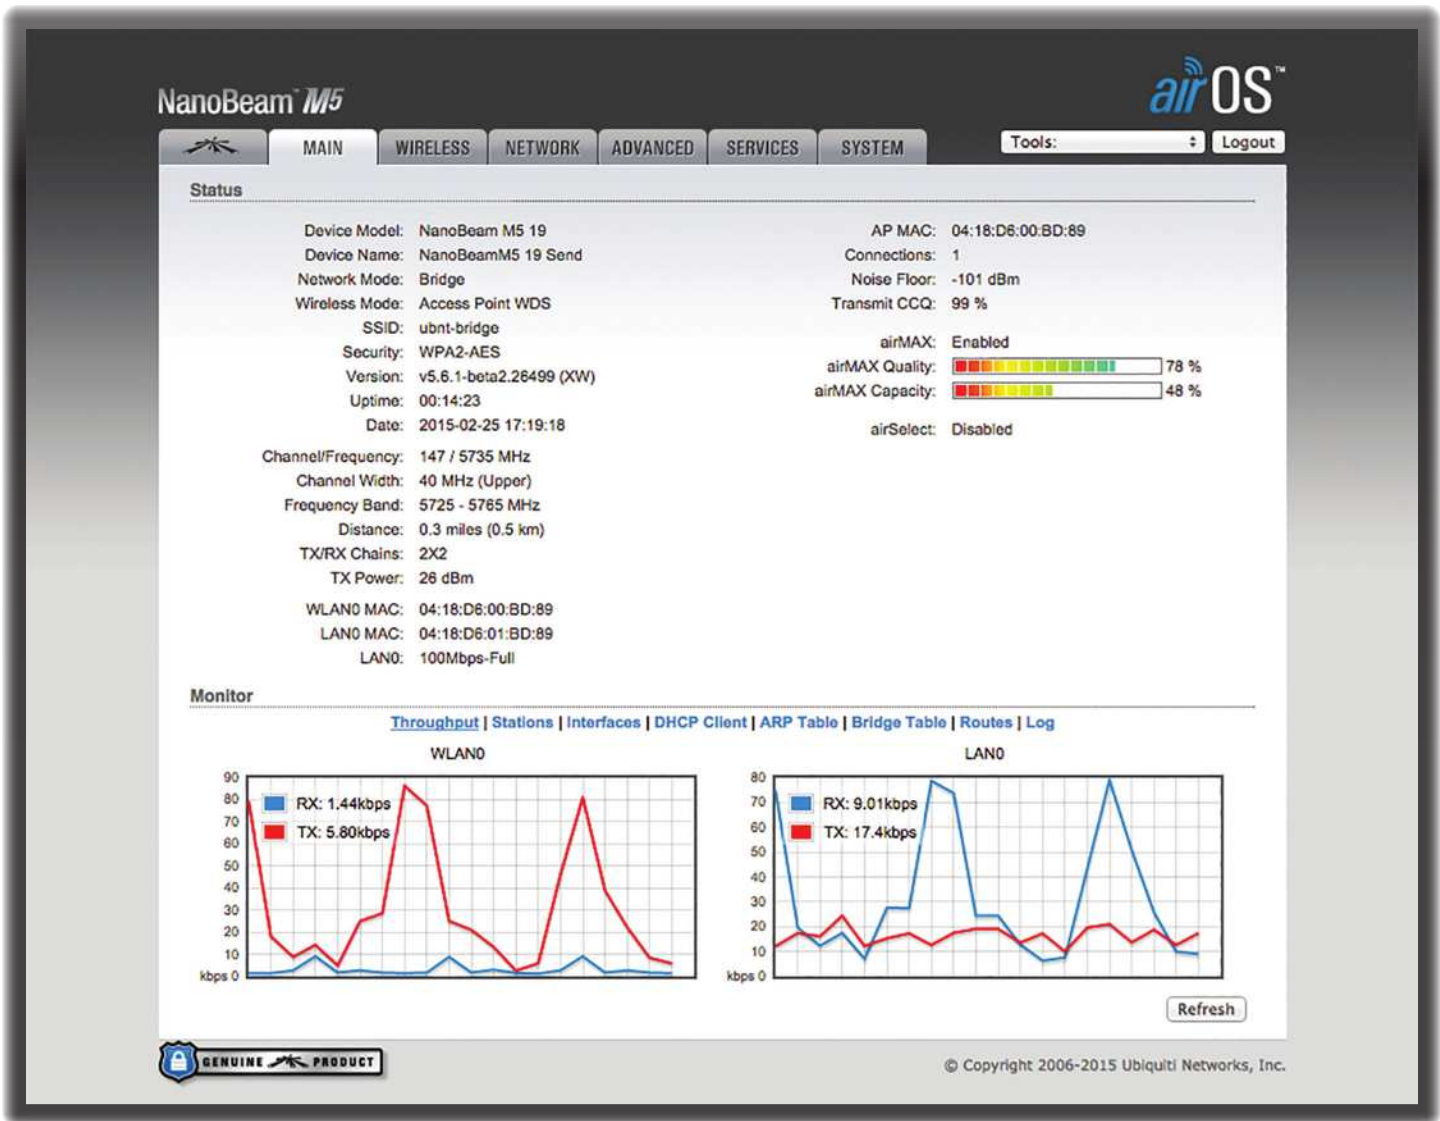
NanoBeam M5

airOS™

MAIN | WIRELESS | NETWORK | ADVANCED | SERVICES | SYSTEM

Tools: | Logout

Status

Device Model: NanoBeam M5 19
Device Name: NanoBeamM5 19 Send
Network Mode: Bridge
Wireless Mode: Access Point WDS
SSID: ubnt-bridge
Security: WPA2-AES
Version: v5.6.1-beta2.26499 (XW)
Uptime: 00:14:23
Date: 2015-02-25 17:19:18

Channel/Frequency: 147 / 5735 MHz
Channel Width: 40 MHz (Upper)
Frequency Band: 5725 - 5765 MHz
Distance: 0.3 miles (0.5 km)
TX/RX Chains: 2X2
TX Power: 26 dBm

WLAN0 MAC: 04:18:D6:00:BD:89
LAN0 MAC: 04:18:D6:01:BD:89
LAN0: 100Mbps-Full

AP MAC: 04:18:D6:00:BD:89
Connections: 1
Noise Floor: -101 dBm
Transmit CCQ: 99 %

airMAX: Enabled
airMAX Quality: 78 %
airMAX Capacity: 48 %

airSelect: Disabled

Monitor

Throughput | Stations | Interfaces | DHCP Client | ARP Table | Bridge Table | Routes | Log

WLAN0

90 80 70 60 50 40 30 20 10 kbps 0

RX: 1.44kbps
TX: 5.80kbps

LAN0

80 70 60 50 40 30 20 10 kbps 0

RX: 9.01kbps
TX: 17.4kbps

Refresh

GENUINE PRODUCT

© Copyright 2006-2015 Ubiquiti Networks, Inc.